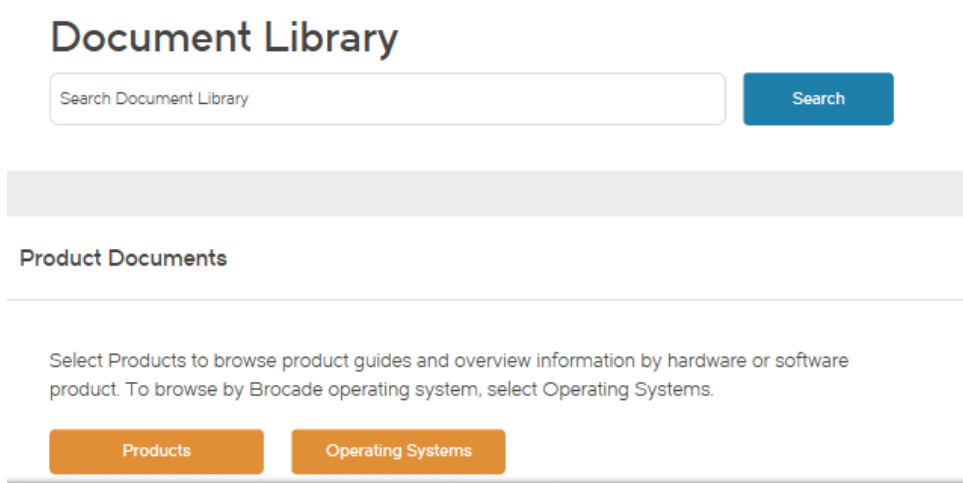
Document Library

Search Document Library

Search

Product Documents

Select Products to browse product guides and overview information by hardware or software product. To browse by Brocade operating system, select Operating Systems.

Products

Operating Systems